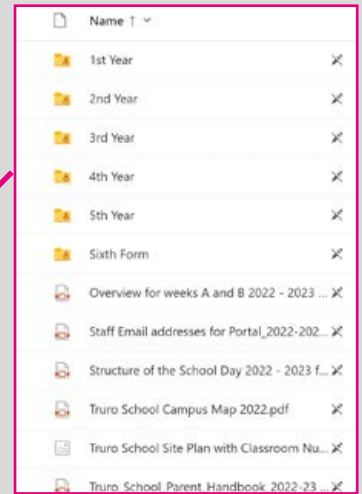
Name ↑ ⌄

1st Year

2nd Year

3rd Year

4th Year

5th Year

Sixth Form

Overview for weeks A and B 2022 - 2023 ...

Staff Email addresses for Portal_2022-202...

Structure of the School Day 2022 - 2023 f...

Truro School Campus Map 2022.pdf

Truro School Site Plan with Classroom Nu...

Truro School Parent Handbook 2022-23 ...